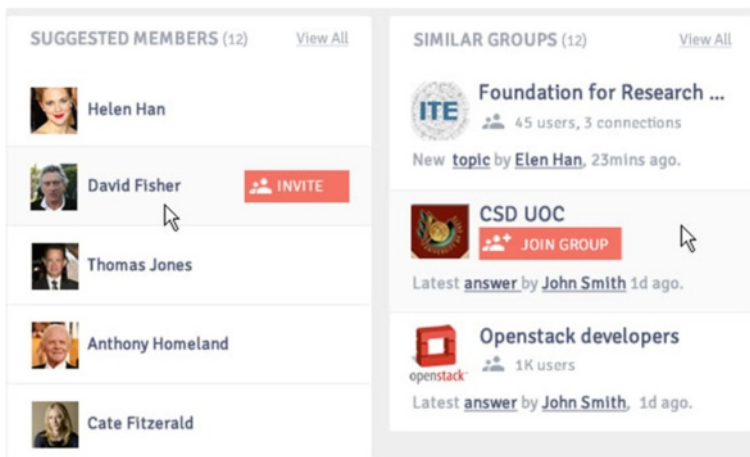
SUGGESTED MEMBERS (12) View All

Helen Han

David Fisher INVITE

Thomas Jones

Anthony Homeland

Cate Fitzerald

SIMILAR GROUPS (12) View All

ITE Foundation for Research ...
45 users, 3 connections
New topic by Elen Han, 23mins ago.

CSD UOC
JOIN GROUP
Latest answer by John Smith 1d ago.

Openstack developers
openstack
1K users
Latest answer by John Smith, 1d ago.